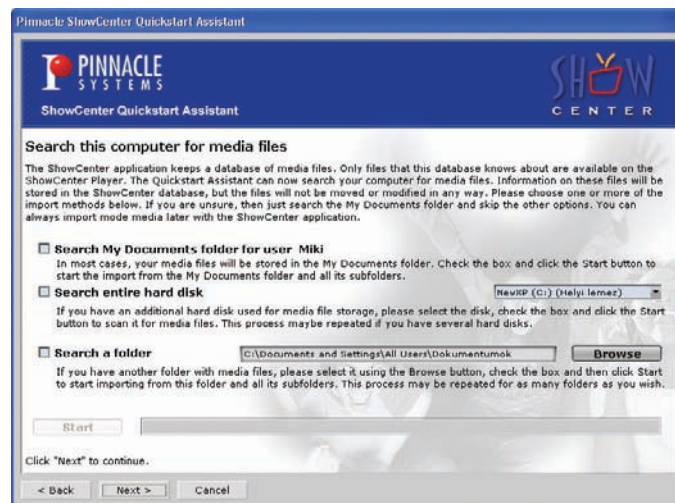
Pinnacle ShowCenter Quickstart Assistant

PINNACLE SYSTEMS

ShowCenter Quickstart Assistant

SHOW CENTER

Search this computer for media files

The ShowCenter application keeps a database of media files. Only files that this database knows about are available on the ShowCenter Player. The Quickstart Assistant can now search your computer for media files. Information on these files will be stored in the ShowCenter database, but the files will not be moved or modified in any way. Please choose one or more of the import methods below. If you are unsure, then just search the My Documents folder and skip the other options. You can always import mode media later with the ShowCenter application.

Search My Documents folder for user Miki

In most cases, your media files will be stored in the My Documents folder. Check the box and click the Start button to start the import from the My Documents folder and all its subfolders.

Search entire hard disk

NevXP (C:) (Helyi lemez)

If you have an additional hard disk used for media file storage, please select the disk, check the box and click the Start button to scan it for media files. This process maybe repeated if you have several hard disks.

Search a folder

C:\Documents and Settings\All Users\Dokumentumok

Browse

If you have another folder with media files, please select it using the Browse button, check the box and then click Start to start importing from this folder and all its subfolders. This process may be repeated for as many folders as you wish.

Start

Click "Next" to continue.

< Back

Next >

Cancel